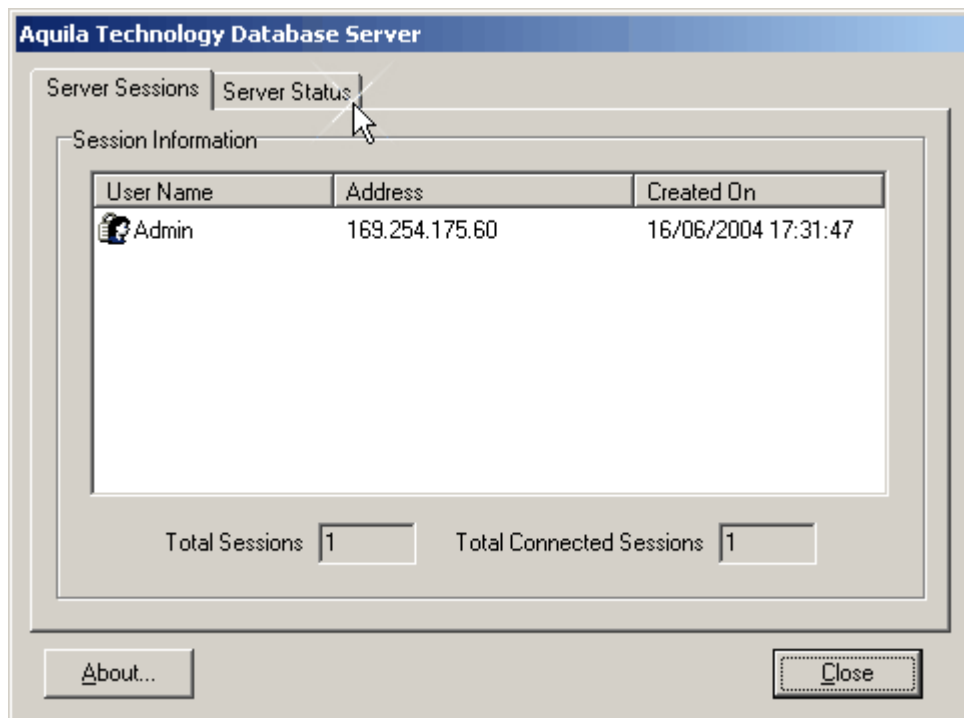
Aquila Technology Database Server

Server Sessions | Server Status

Session Information

| User Name | Address | Created On |
|---|---|---|
| Admin | 169.254.175.60 | 16/06/2004 17:31:47 |

Total Sessions 1

Total Connected Sessions 1

About...

Close